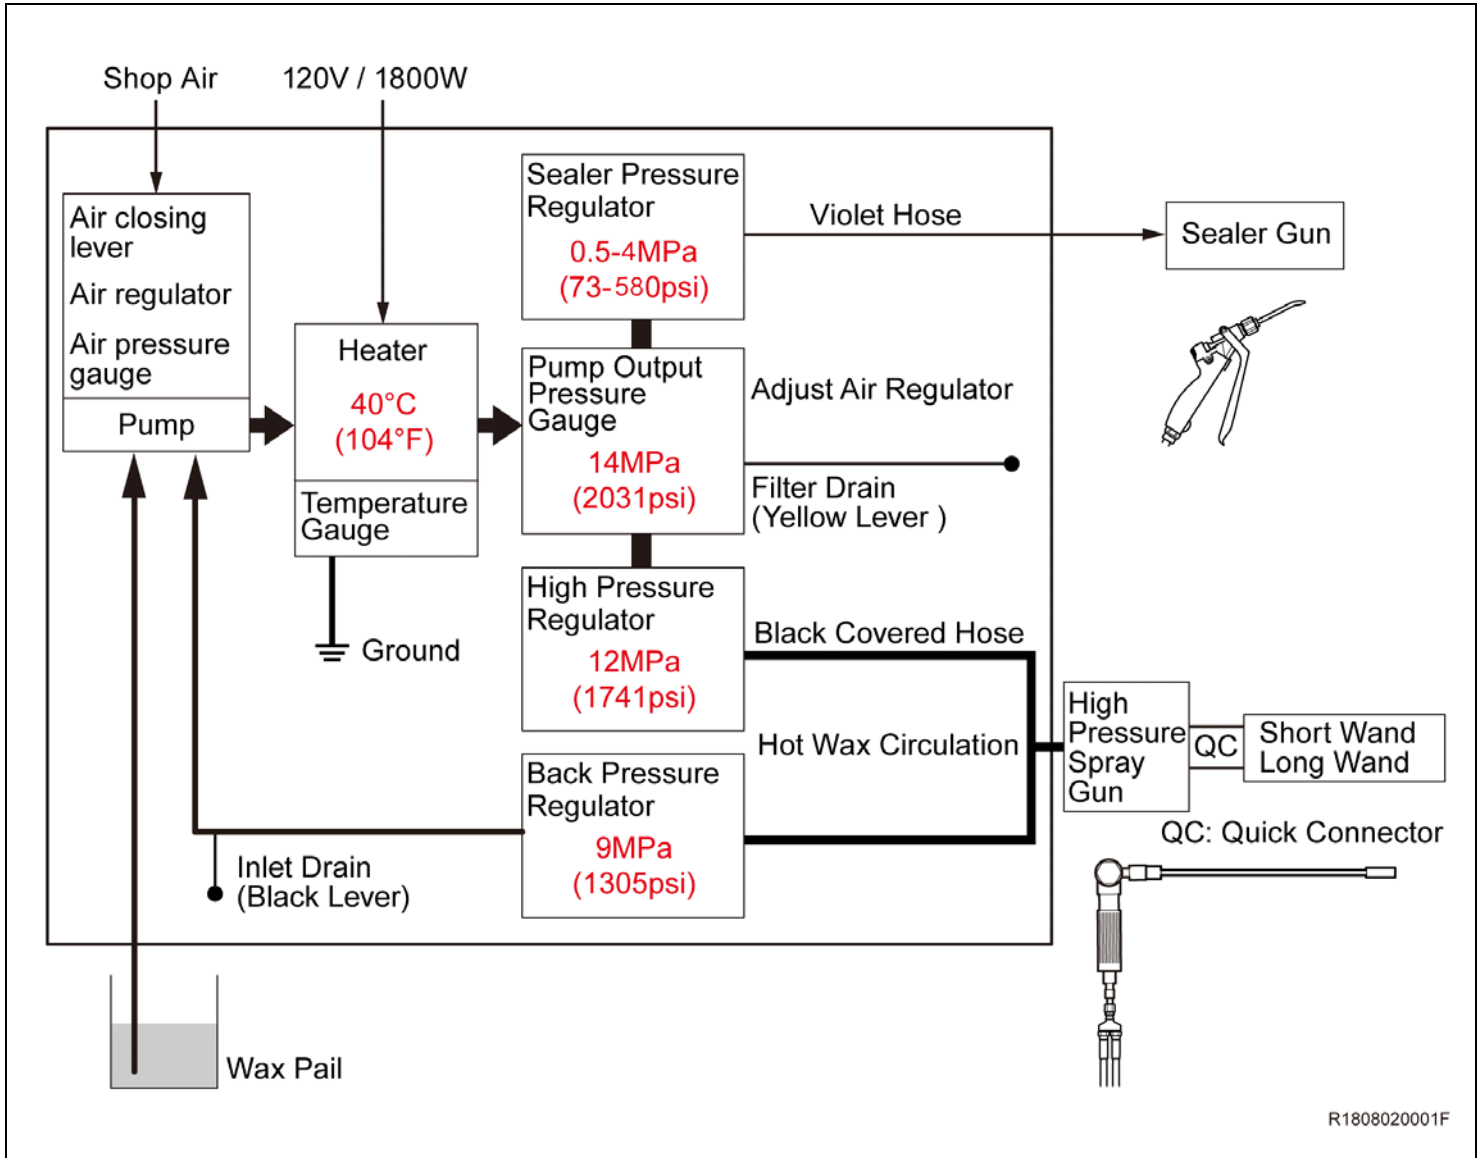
Shop Air

120V / 1800W

Air closing lever

Air regulator

Air pressure gauge

Pump

Heater

40°C
(104°F)

Temperature Gauge

Ground

Sealer Pressure Regulator

0.5-4MPa
(73-580psi)

Violet Hose

Sealer Gun

Pump Output Pressure Gauge

14MPa
(2031psi)

Adjust Air Regulator

Filter Drain
(Yellow Lever )

High Pressure Regulator

12MPa
(1741psi)

Black Covered Hose

Hot Wax Circulation

High Pressure Spray Gun

QC

Short Wand
Long Wand

QC: Quick Connector

Back Pressure Regulator

9MPa
(1305psi)

Inlet Drain
(Black Lever)

Wax Pail

R1808020001F